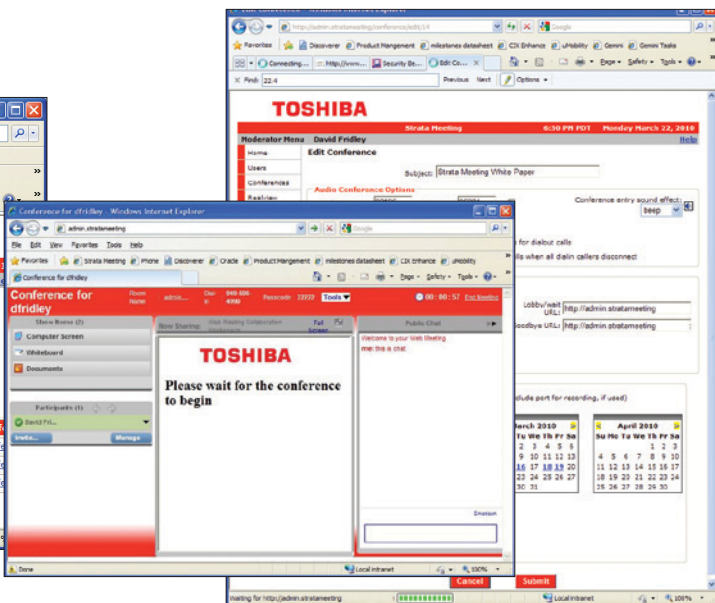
Edit Conference - Windows Internet Explorer
http://admin.stratameeting.com/conference/edit/14
Google
Favorites
Discoverer
Product Mangement
milestones datasheet
CIX Enhance
uMobility
Gemini
Gemini Tasks
Connecting...
http://www...
Security Be...
Edit Co...
Page
Safety
Tools
Find: 22.4
Previous
Next
Options
TOSHIBA
Strata Meeting
6:30 PM PDT
Monday March 22, 2010
Moderator Menu
David Fridley
Help
Home
Users
Conferences
Real-view
Edit Conference
Subject: Strata Meeting White Paper
Audio Conference Options
Conference entry sound effect: beep
for dialout calls
lls when all dialin callers disconnect
Lobby/wait URL: http://admin.stratameeting
Goodbye URL: http://admin.stratameeting
clude port for recording, if used)

| | | | | | | |
|---|---|---|---|---|---|---|
| March 2010 | | | | | | |
| Tu | We | Th | Fr | Sa | | |
| 2 | 3 | 4 | 5 | 6 | | |
| 9 | 10 | 11 | 12 | 13 | | |
| 16 | 17 | 18 | 19 | 20 | | |
| 23 | 24 | 25 | 26 | 27 | | |
| 30 | 31 | | | | | |

| Su | Mo | Tu | We | Th | Fr | Sa |
|---|---|---|---|---|---|---|
| April 2010 | | | | | | |
| | | | | 1 | 2 | 3 |
| 4 | 5 | 6 | 7 | 8 | 9 | 10 |
| 11 | 12 | 13 | 14 | 15 | 16 | 17 |
| 18 | 19 | 20 | 21 | 22 | 23 | 24 |
| 25 | 26 | 27 | 28 | 29 | 30 | |

Cancel
Submit
Waiting for http://admin.stratameeting
Local intranet
100%

Conference for dfridley - Windows Internet Explorer
admin.stratameeting
Google
File
Edit
View
Favorites
Tools
Help
Favorites
Strata Meeting
Phone
Discoverer
Oracle
Product Mangement
milestones datasheet
CIX Enhance
uMobility
Conference for dfridley
Page
Safety
Tools
Conference for dfridley
Room name admin...
Dial in 949 836 4000
Passcode 23372
Tools
00 : 00 : 57
End Meeting
Show Items (3)
Computer Screen
Whiteboard
Documents
Now Sharing:
Visit Meeting Collaboration
Full Screen
TOSHIBA
Please wait for the conference to begin
Public Chat
Welcome to your Web Meeting
dfrid: this is chat
Emoticon
Participants (1)
David Fri...
Invite...
Manage
Done
Local intranet
100%